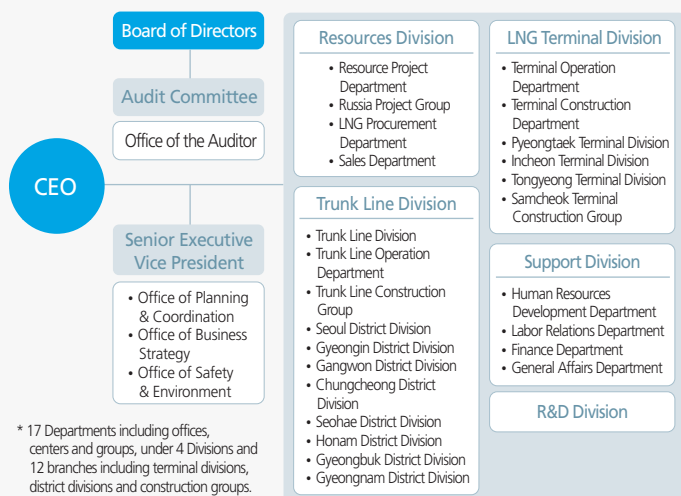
Board of Directors

Audit Committee

Office of the Auditor

CEO

Senior Executive Vice President

• Office of Planning & Coordination
• Office of Business Strategy
• Office of Safety & Environment

* 17 Departments including offices, centers and groups, under 4 Divisions and 12 branches including terminal divisions, district divisions and construction groups.

Resources Division

• Resource Project Department
• Russia Project Group
• LNG Procurement Department
• Sales Department

Trunk Line Division

• Trunk Line Division
• Trunk Line Operation Department
• Trunk Line Construction Group
• Seoul District Division
• Gyeongin District Division
• Gangwon District Division
• Chungcheong District Division
• Seohae District Division
• Honam District Division
• Gyeongbuk District Division
• Gyeongnam District Division

LNG Terminal Division

• Terminal Operation Department
• Terminal Construction Department
• Pyeongtaek Terminal Division
• Incheon Terminal Division
• Tongyeong Terminal Division
• Samcheok Terminal Construction Group

Support Division

• Human Resources Development Department
• Labor Relations Department
• Finance Department
• General Affairs Department

R&D Division